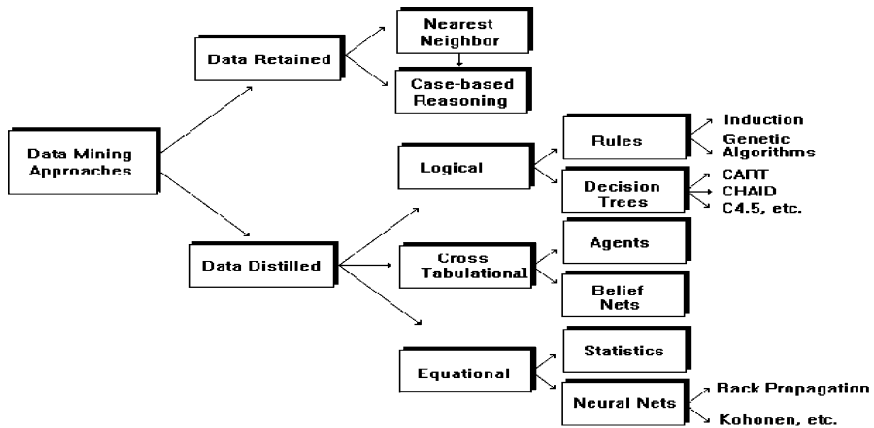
Data Mining Approaches

Data Retained

Nearest Neighbor

Case-based Reasoning

Data Distilled

Logical

Rules

Induction

Genetic Algorithms

Decision Trees

CART

CHAID

C4.5, etc.

Cross Tabulational

Agents

Belief Nets

Equational

Statistics

Neural Nets

Back Propagation

Kohonen, etc.